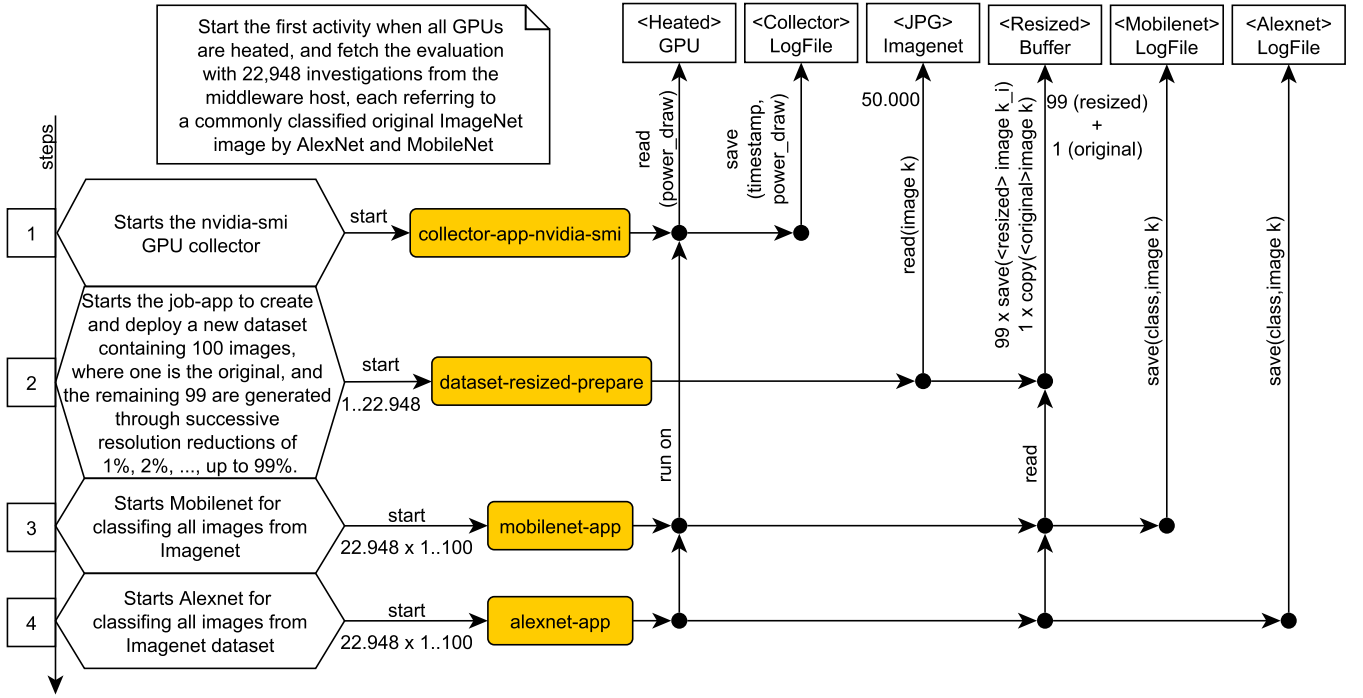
Start the first activity when all GPUs are heated, and fetch the evaluation with 22,948 investigations from the middleware host, each referring to a commonly classified original ImageNet image by AlexNet and MobileNet

<Heated> GPU

<Collector> LogFile

<JPG> Imagenet

<Resized> Buffer

<Mobilenet> LogFile

<Alexnet> LogFile

steps

read (power_draw)

save (timestamp, power_draw)

50.000

read(image k)

99 x save(<resized> image k_i)
1 x copy(<original>image k)

99 (resized) + 1 (original)

save(class,image k)

save(class,image k)

1

Starts the nvidia-smi GPU collector

start

collector-app-nvidia-smi

2

Starts the job-app to create and deploy a new dataset containing 100 images, where one is the original, and the remaining 99 are generated through successive resolution reductions of 1%, 2%, ..., up to 99%.

start

1..22.948

dataset-resized-prepare

run on

read

3

Starts Mobilenet for classifing all images from Imagenet

start

22.948 x 1..100

mobilenet-app

4

Starts Alexnet for classifing all images from Imagenet dataset

start

22.948 x 1..100

alexnet-app